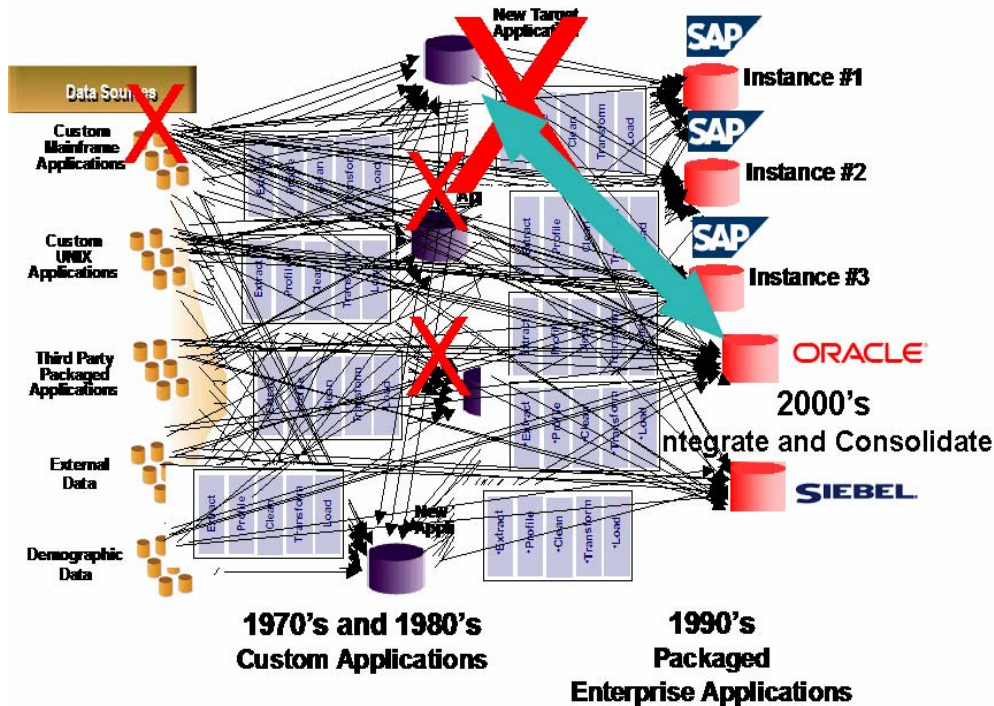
Data Sources

Custom Mainframe Applications

Custom UNIX Applications

Third Party Packaged Applications

External Data

Demographic Data

New Target Applicati

New Appli

Extract Profile Clean Transform Load

Extract Profile Clean Transform Load

Extract Profile Clean Transform Load

Extract Profile Clean Transform Load

Extract Profile Clean Transform Load

Extract Profile Clean Transform Load

Extract Profile Clean Transform Load

•Extract •Profile •Clean •Transform •Load

•Extract •Profile •Clean •Transform •Load

SAP Instance #1

SAP Instance #2

SAP Instance #3

ORACLE

2000's
ntegrate and Consolidate

SIEBEL

1970's and 1980's
Custom Applications

1990's
Packaged
Enterprise Applications